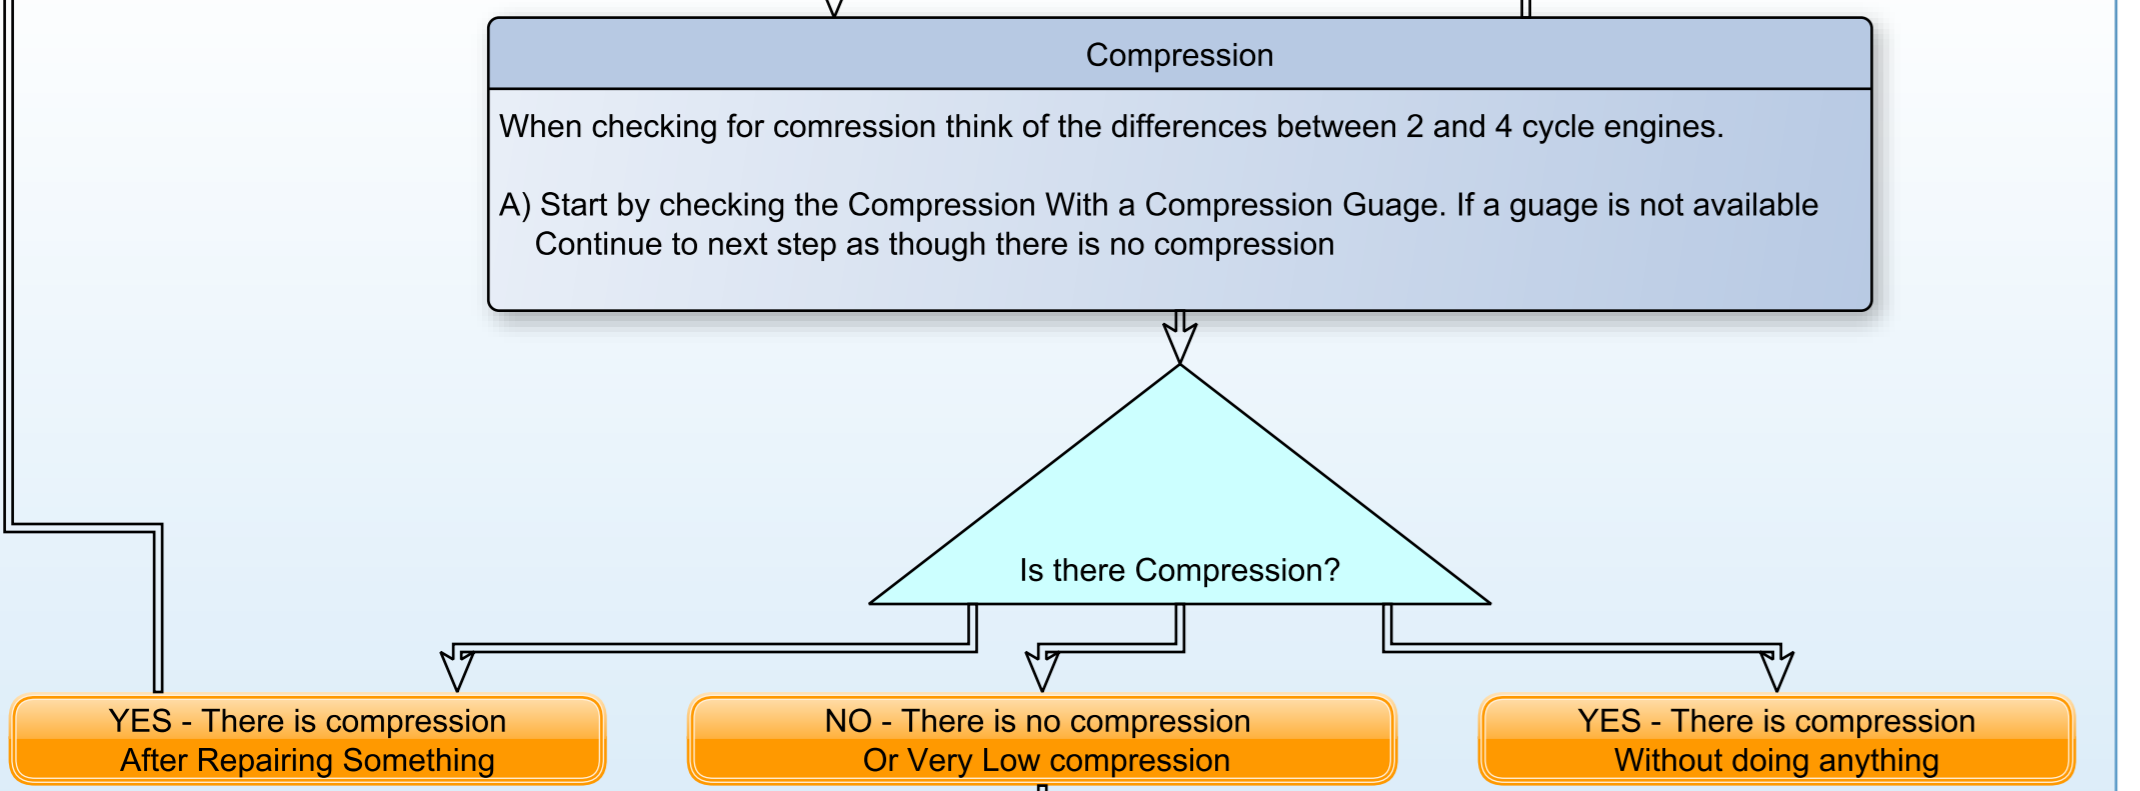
Compression

When checking for comression think of the differences between 2 and 4 cycle engines.

A) Start by checking the Compression With a Compression Guage. If a guage is not available Continue to next step as though there is no compression

Is there Compression?

YES - There is compression
After Repairing Something

NO - There is no compression
Or Very Low compression

YES - There is compression
Without doing anything